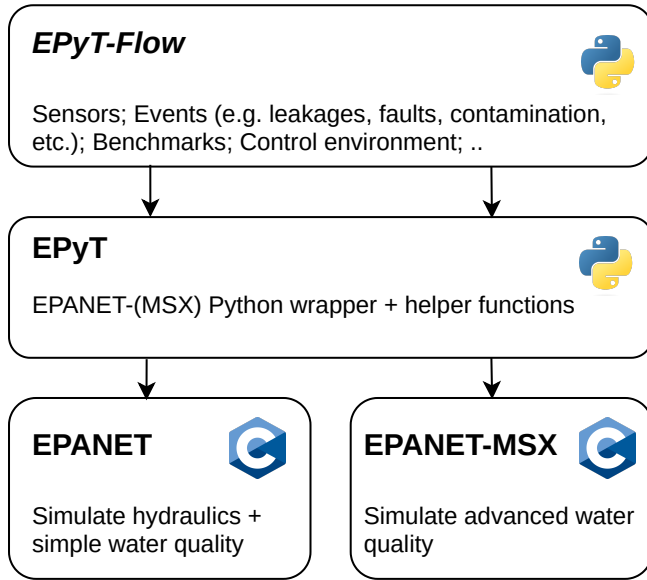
EPyT-Flow

Sensors; Events (e.g. leakages, faults, contamination, etc.); Benchmarks; Control environment; ..

EPyT

EPANET-(MSX) Python wrapper + helper functions

EPANET

Simulate hydraulics + simple water quality

EPANET-MSX

Simulate advanced water quality